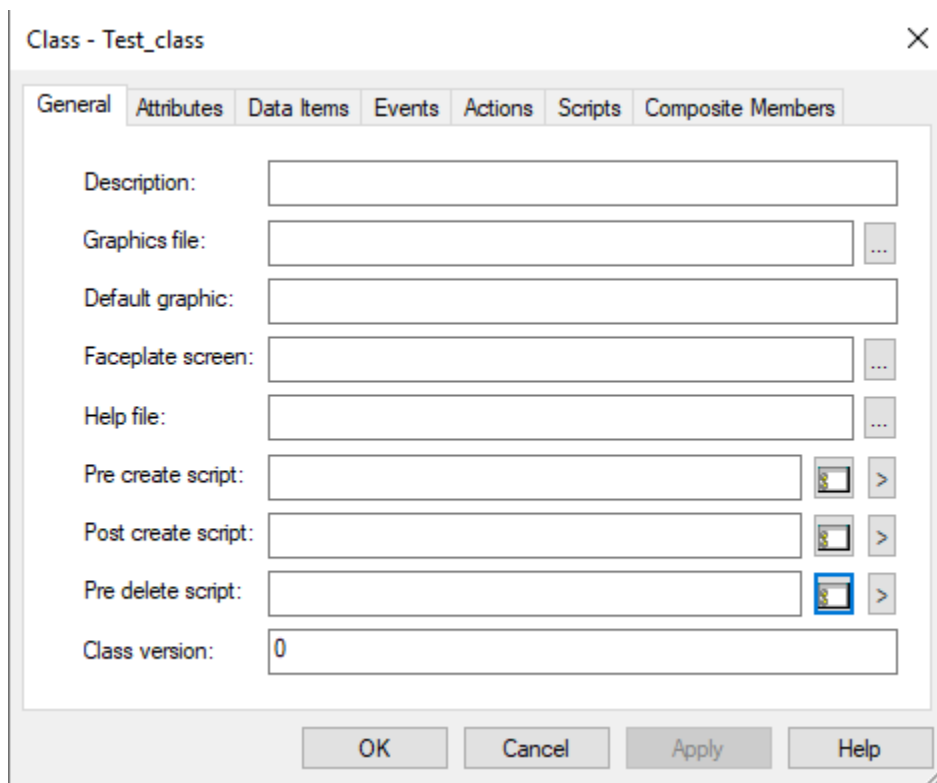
Class - Test_class

×

General | Attributes | Data Items | Events | Actions | Scripts | Composite Members

Description:

Graphics file: ...

Default graphic:

Faceplate screen: ...

Help file: ...

Pre create script: >

Post create script: >

Pre delete script: >

Class version: 0

OK Cancel Apply Help